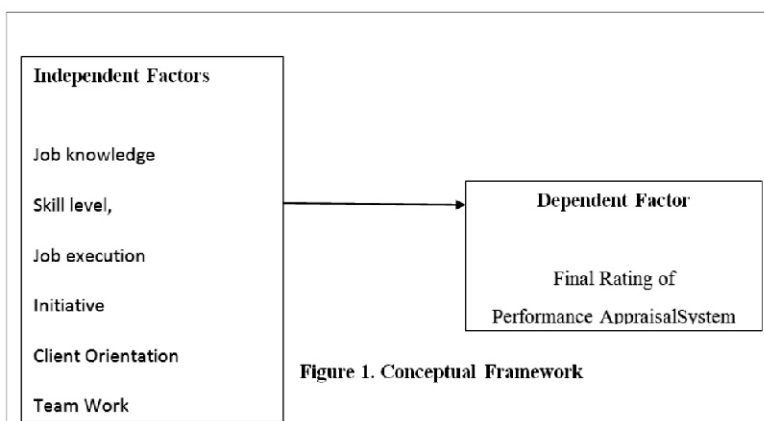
Independent Factors

Job knowledge

Skill level,

Job execution

Initiative

Client Orientation

Team Work

Dependent Factor

Final Rating of

Performance AppraisalSystem

Figure 1. Conceptual Framework